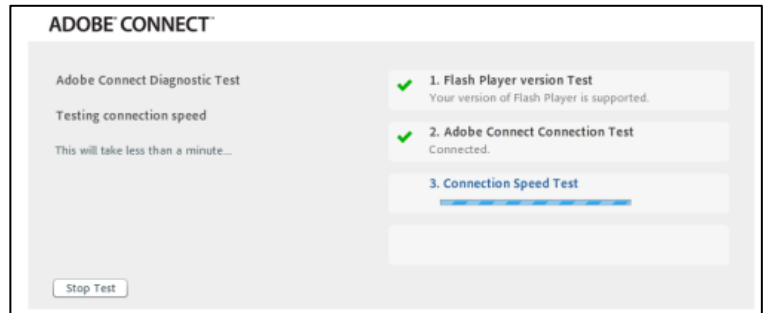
ADOBE® CONNECT™

Adobe Connect Diagnostic Test

Testing connection speed

This will take less than a minute...

1. Flash Player version Test
Your version of Flash Player is supported.

2. Adobe Connect Connection Test
Connected.

3. Connection Speed Test

Stop Test